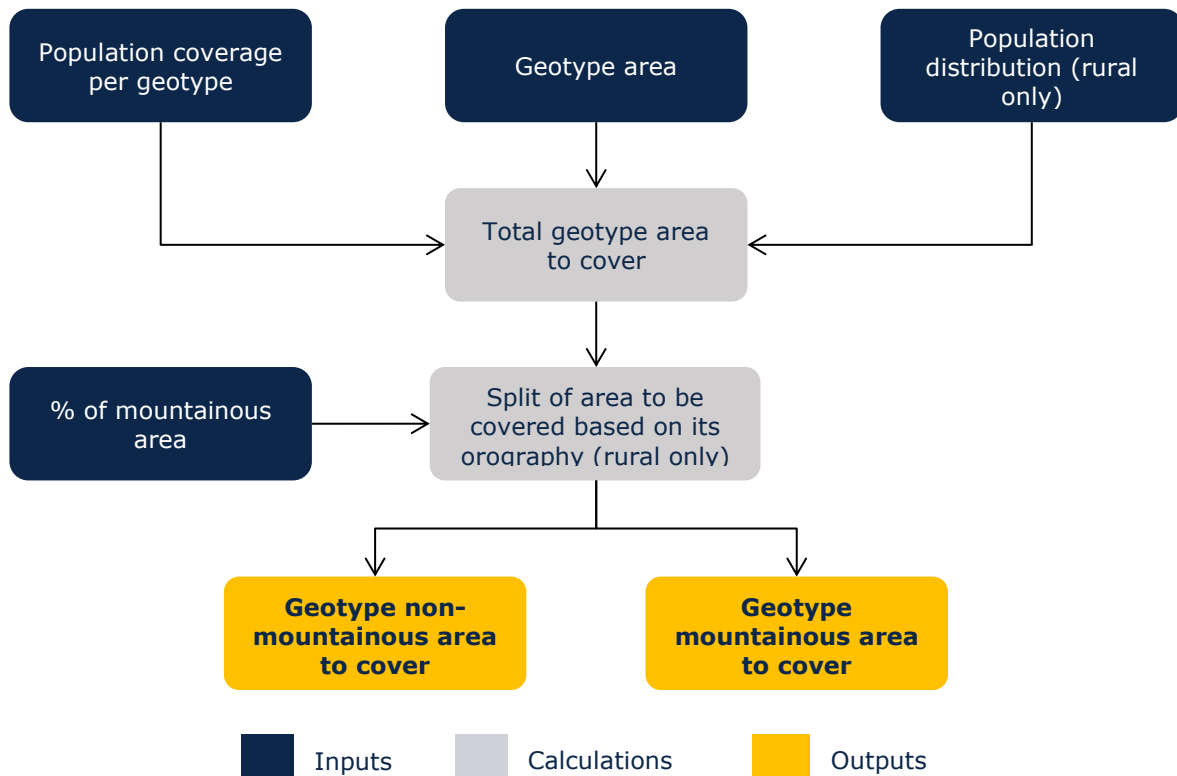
Population coverage per geotype

Geotype area

Population distribution (rural only)

Total geotype area to cover

% of mountainous area

Split of area to be covered based on its orography (rural only)

Geotype non-mountainous area to cover

Geotype mountainous area to cover

Inputs

Calculations

Outputs